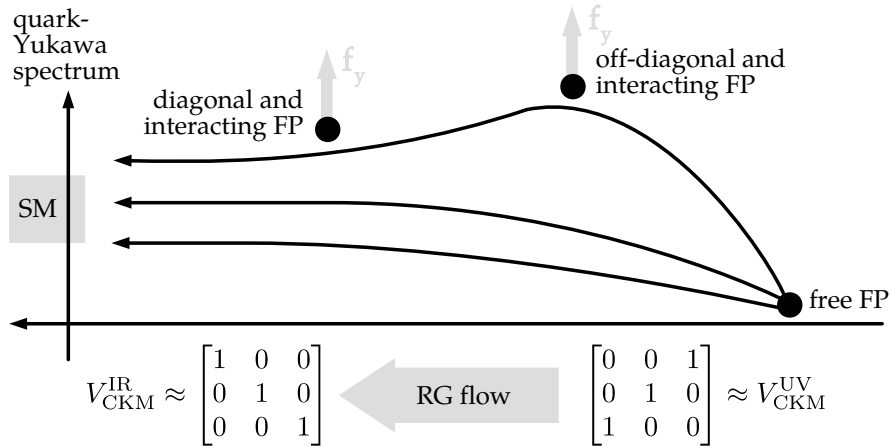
quark-Yukawa spectrum

$f_y$

$f_y$

off-diagonal and interacting FP

diagonal and interacting FP

SM

free FP

$V_{\mathrm{CKM}}^{\mathrm{IR}} \approx \begin{bmatrix} 1 & 0 & 0 \\ 0 & 1 & 0 \\ 0 & 0 & 1 \end{bmatrix}$

RG flow

$\begin{bmatrix} 0 & 0 & 1 \\ 0 & 1 & 0 \\ 1 & 0 & 0 \end{bmatrix} \approx V_{\mathrm{CKM}}^{\mathrm{UV}}$